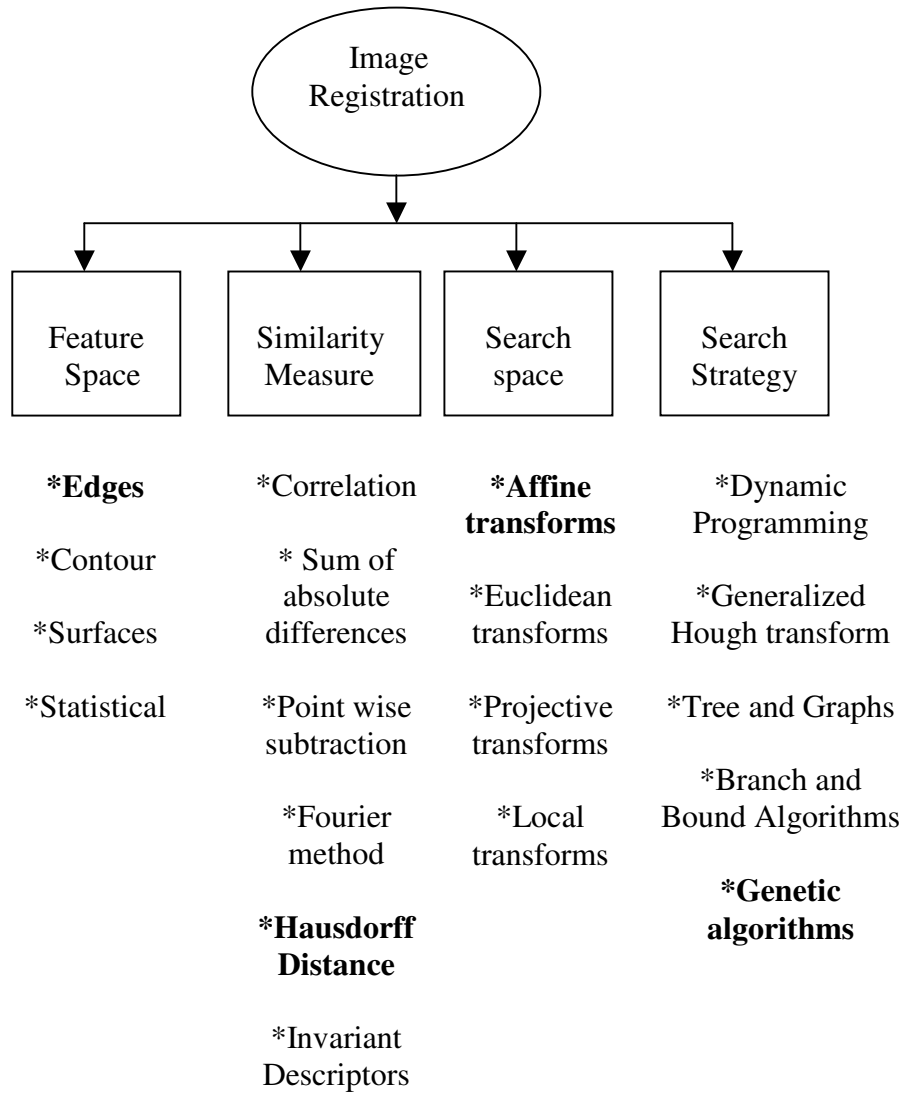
Image Registration

Feature Space

Similarity Measure

Search space

Search Strategy

*Edges

*Contour

*Surfaces

*Statistical

*Correlation

* Sum of absolute differences

*Point wise subtraction

*Fourier method

*Hausdorff Distance

*Invariant Descriptors

*Affine transforms

*Euclidean transforms

*Projective transforms

*Local transforms

*Dynamic Programming

*Generalized Hough transform

*Tree and Graphs

*Branch and Bound Algorithms

*Genetic algorithms